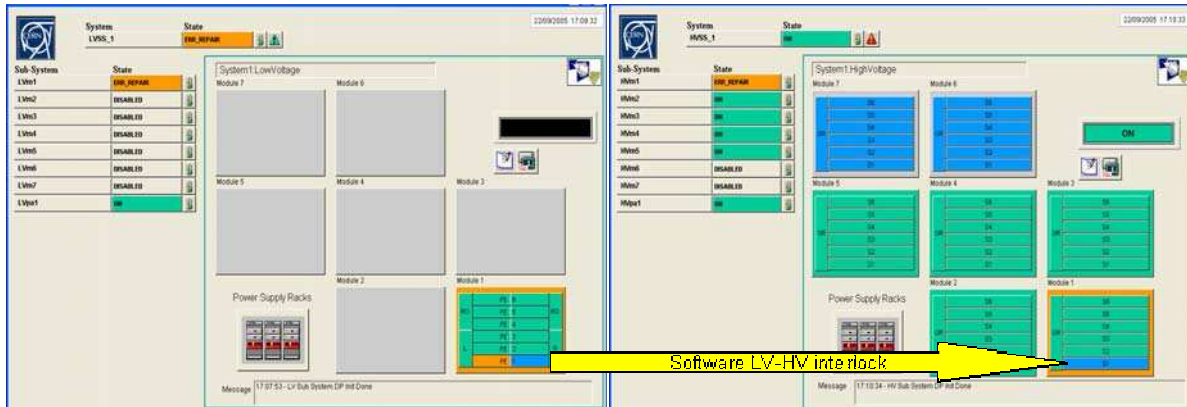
System
LVSS_1
State
ERR_REPAIR
22/09/2005 17:08:32

Sub-System
State
LVm1 ERR_REPAIR
LVm2 DISABLED
LVm3 DISABLED
LVm4 DISABLED
LVm5 DISABLED
LVm6 DISABLED
LVm7 DISABLED
LVps1 ON

System1:LowVoltage
Module 7
Module 6
Module 5
Module 4
Module 3
Module 2
Module 1
Power Supply Racks
Message 17:07:53 - LV Sub System DP Init Done

System
HVSS_1
State
ON
22/09/2005 17:18:33

Sub-System
State
HVm1 ERR_REPAIR
HVm2 ON
HVm3 ON
HVm4 ON
HVm5 ON
HVm6 DISABLED
HVm7 DISABLED
HVps1 ON

System1:HighVoltage
Module 7
Module 6
ON
Module 5
Module 4
Module 3
Module 2
Module 1
Power Supply Racks
Message 17:10:34 - HV Sub System DP Init Done

Software LV-HV interlock